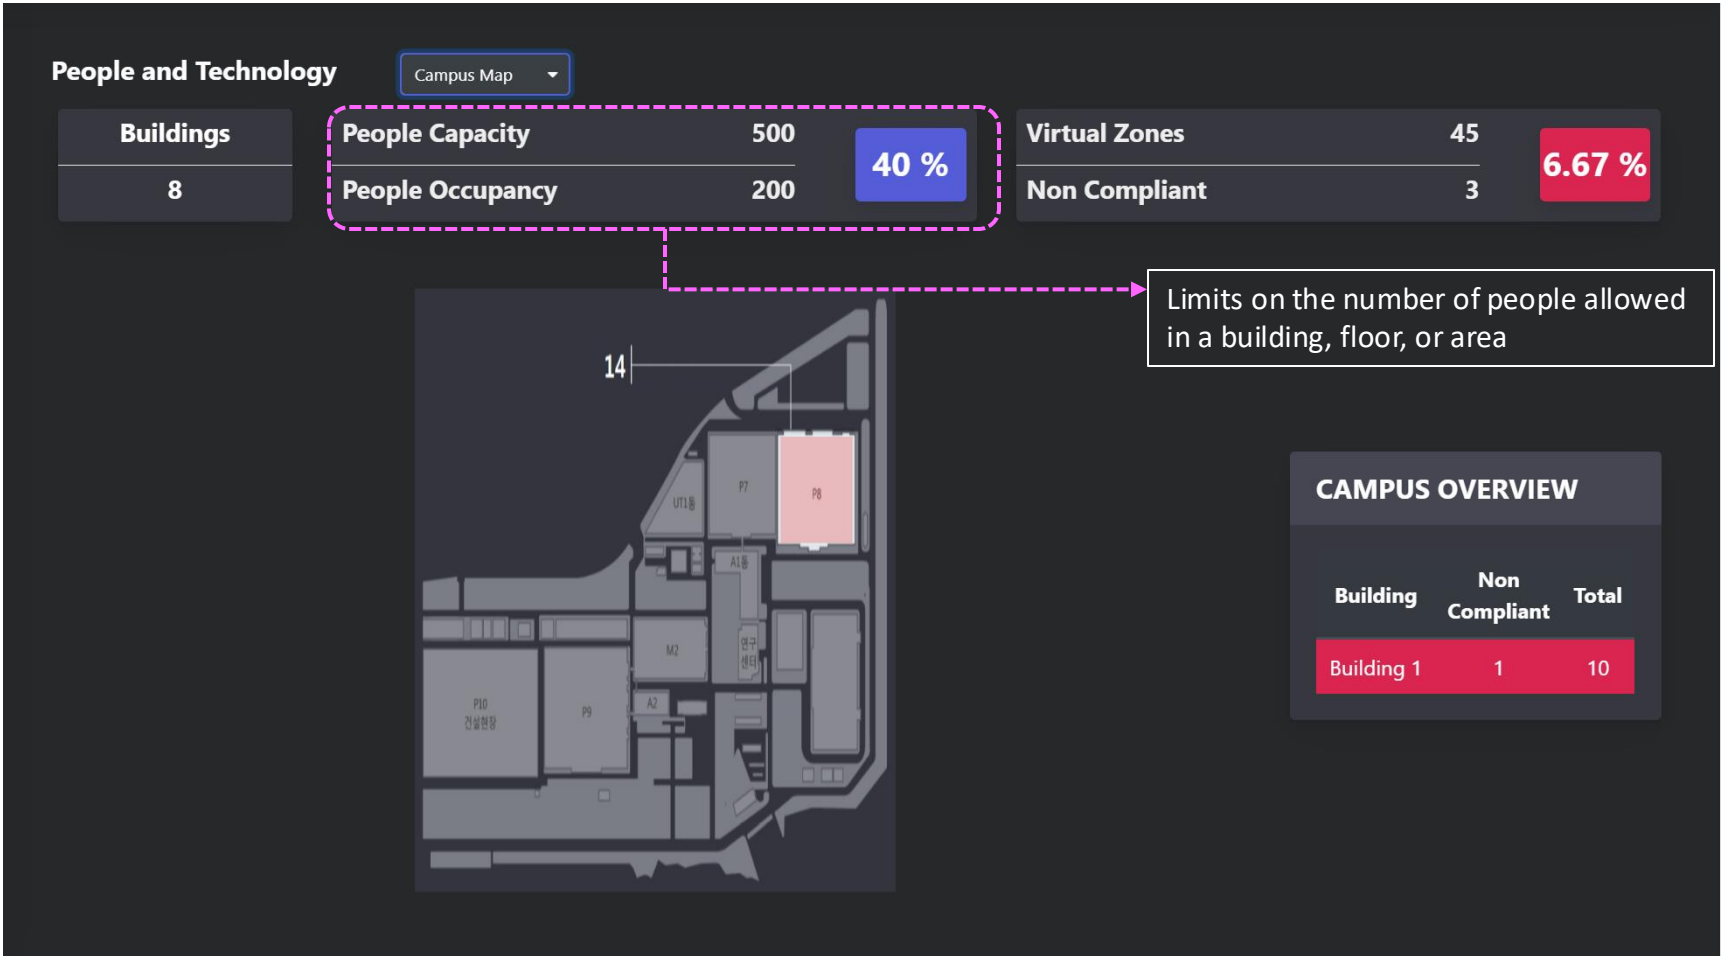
People and Technology

Campus Map

| Buildings |
|---|
| 8 |

People Capacity 500
People Occupancy 200
40 %

Virtual Zones 45
Non Compliant 3
6.67 %

Limits on the number of people allowed in a building, floor, or area

14

UT1동

P7

P8

A1동

M2

연구센터

P10 건설현장

P9

A2

CAMPUS OVERVIEW

| Building | Non Compliant | Total |
|---|---|---|
| Building 1 | 1 | 10 |